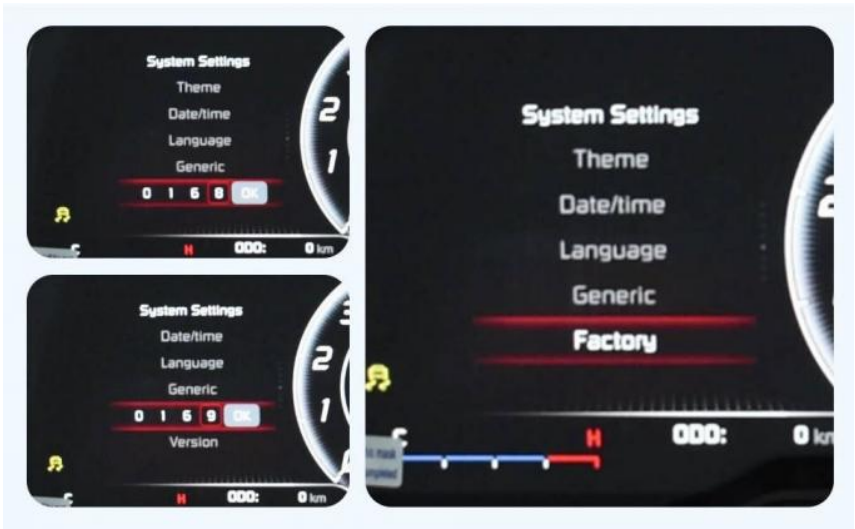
System Settings
Theme
Date/time
Language
Generic
0 1 6 8 OK
2
1
C
H
ODO: 0 km

System Settings
Date/time
Language
Generic
0 1 6 9 OK
Version
3
2
1
C
H
ODO: 0 km

System Settings
Theme
Date/time
Language
Generic
Factory
2
C
H
ODO: 0 km